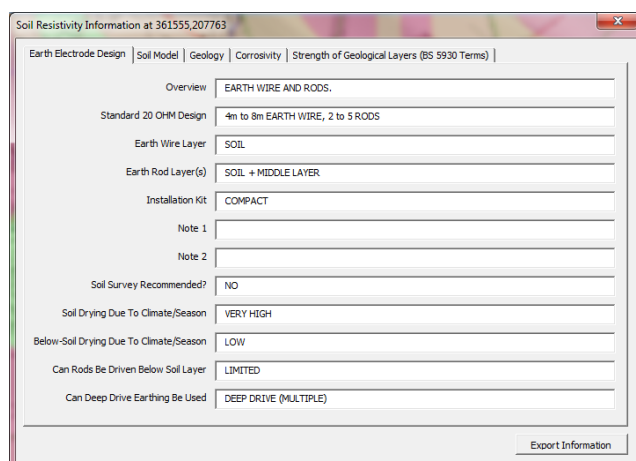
Soil Resistivity Information at 361555,207763

Earth Electrode Design | Soil Model | Geology | Corrosivity | Strength of Geological Layers (BS 5930 Terms)

Overview: EARTH WIRE AND RODS.

Standard 20 OHM Design: 4m to 8m EARTH WIRE, 2 to 5 RODS

Earth Wire Layer: SOIL

Earth Rod Layer(s): SOIL + MIDDLE LAYER

Installation Kit: COMPACT

Note 1:

Note 2:

Soil Survey Recommended?: NO

Soil Drying Due To Climate/Season: VERY HIGH

Below-Soil Drying Due To Climate/Season: LOW

Can Rods Be Driven Below Soil Layer: LIMITED

Can Deep Drive Earthing Be Used: DEEP DRIVE (MULTIPLE)

Export Information